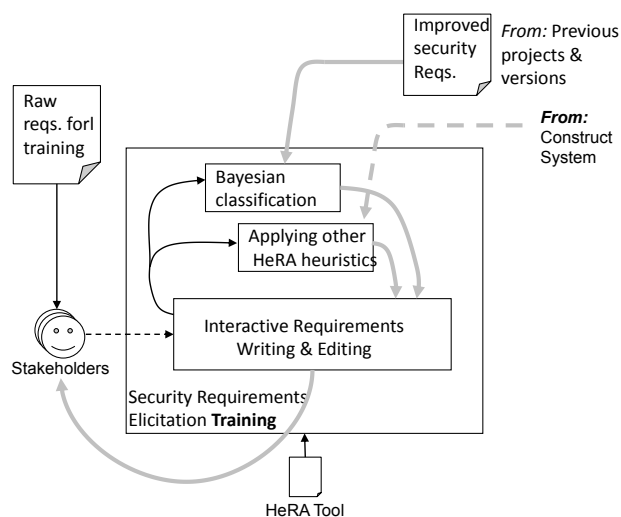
Improved security Reqs.

From: Previous projects & versions

From: Construct System

Raw reqs. forl training

Bayesian classification

Applying other HeRA heuristics

Interactive Requirements Writing & Editing

Stakeholders

Security Requirements Elicitation **Training**

HeRA Tool